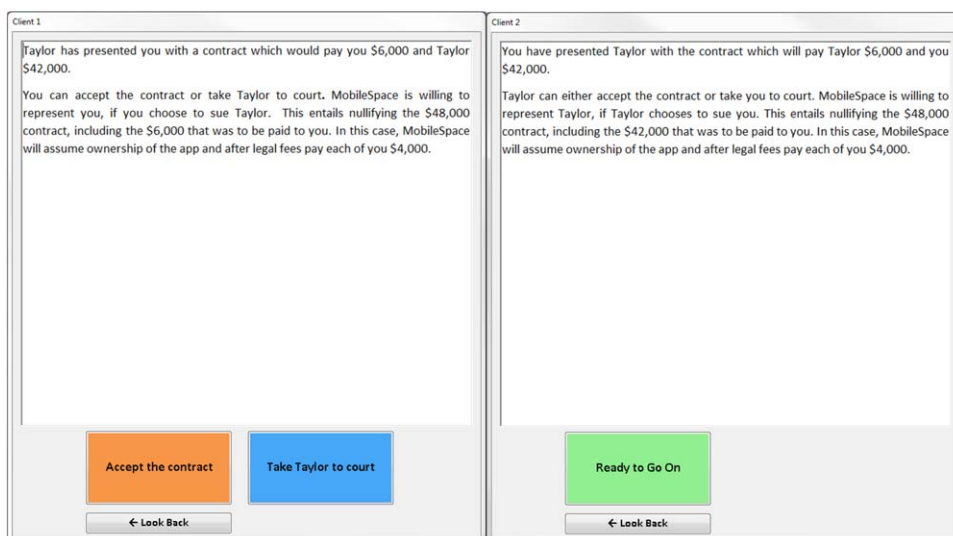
Client 1

Taylor has presented you with a contract which would pay you \$6,000 and Taylor \$42,000.

You can accept the contract or take Taylor to court. MobileSpace is willing to represent you, if you choose to sue Taylor. This entails nullifying the \$48,000 contract, including the \$6,000 that was to be paid to you. In this case, MobileSpace will assume ownership of the app and after legal fees pay each of you \$4,000.

Accept the contract

Take Taylor to court

← Look Back

Client 2

You have presented Taylor with the contract which will pay Taylor \$6,000 and you \$42,000.

Taylor can either accept the contract or take you to court. MobileSpace is willing to represent Taylor, if Taylor chooses to sue you. This entails nullifying the \$48,000 contract, including the \$42,000 that was to be paid to you. In this case, MobileSpace will assume ownership of the app and after legal fees pay each of you \$4,000.

Ready to Go On

← Look Back